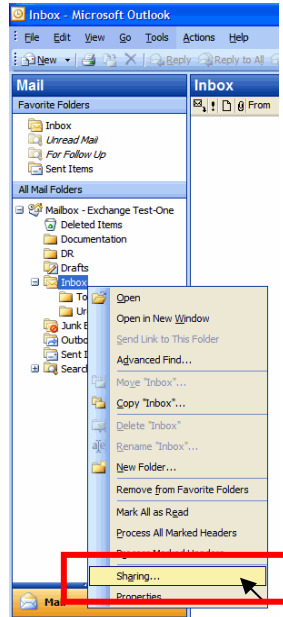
Inbox - Microsoft Outlook

File Edit View Go Tools Actions Help

New Reply Reply to All

Mail

Favorite Folders

Inbox
Unread Mail
For Follow Up
Sent Items

All Mail Folders

Mailbox - Exchange Test-One
Deleted Items
Documentation
DR
Drafts
Inbox
To
Ur
Junk E
Outbo
Sent I
Searc

Inbox

From

Open
Open in New Window
Send Link to This Folder
Advanced Find...
Move "Inbox"...
Copy "Inbox"...
Delete "Inbox"
Rename "Inbox"...
New Folder...
Remove from Favorite Folders
Mark All as Read
Process All Marked Headers
Process Marked Headers
Sharing...
Properties

Mai